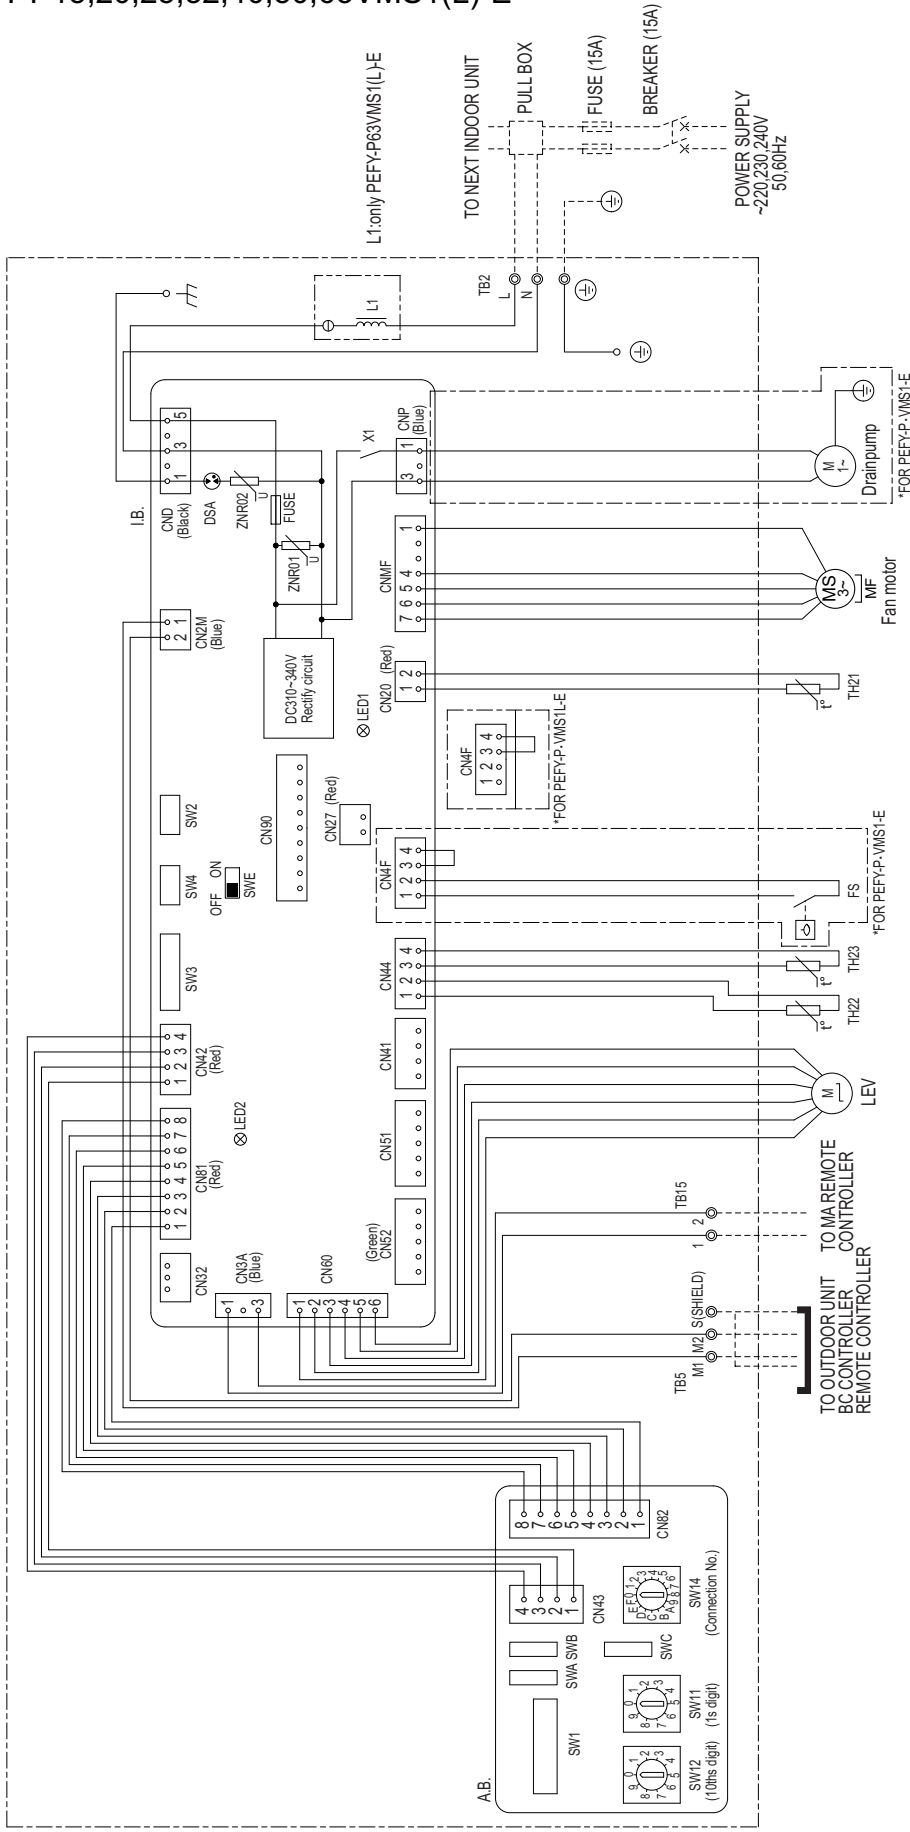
P-15,20,25,32,40,50,63VMS1(L)-E

L1:only PEFY-P63VMS1(L)-E
TO NEXT INDOOR UNIT
PULL BOX
FUSE (15A)
BREAKER (15A)
POWER SUPPLY ~220,230,240V 50,60Hz

TB2
L
N
L1
I.B.
CND (Black)
1
3
5
DSA
ZNR02
U
FUSE
ZNR01
U
X1
CNP (Blue)
3
1
M 1~
Drainpump
*FOR PEFY-P-VMS1-E
CNMF
1
4
5
6
7
MS 3~
MF
Fan motor
CN2M (Blue)
2
1
DC310~340V Rectify circuit
LED1
CN20 (Red)
1
2
TH21
CN4F
1
2
3
4
*FOR PEFY-P-VMS1L-E
SW2
CN90
CN27 (Red)
SW4
OFF ON
SWE
CN4F
1
2
3
4
FS
*FOR PEFY-P-VMS1-E
SW3
CN44
1
2
3
4
TH23
TH22
CN42 (Red)
1
2
3
4
CN41
M
LEV
CN81 (Red)
1
2
3
4
5
6
7
8
LED2
CN51
TB15
1
2
TO MA REMOTE CONTROLLER
CN32
CN3A (Blue)
1
3
CN60
1
2
3
4
5
6
(Green) CN52
TB5
M1
M2
S(SHIELD)
TO OUTDOOR UNIT BC CONTROLLER REMOTE CONTROLLER

A.B.
8
7
6
5
4
3
2
1
CN82
4
3
2
1
CN43
SW14 (Connection No.)
SWA SWB
SWC
SW11 (1s digit)
SW1
SW12 (10ths digit)